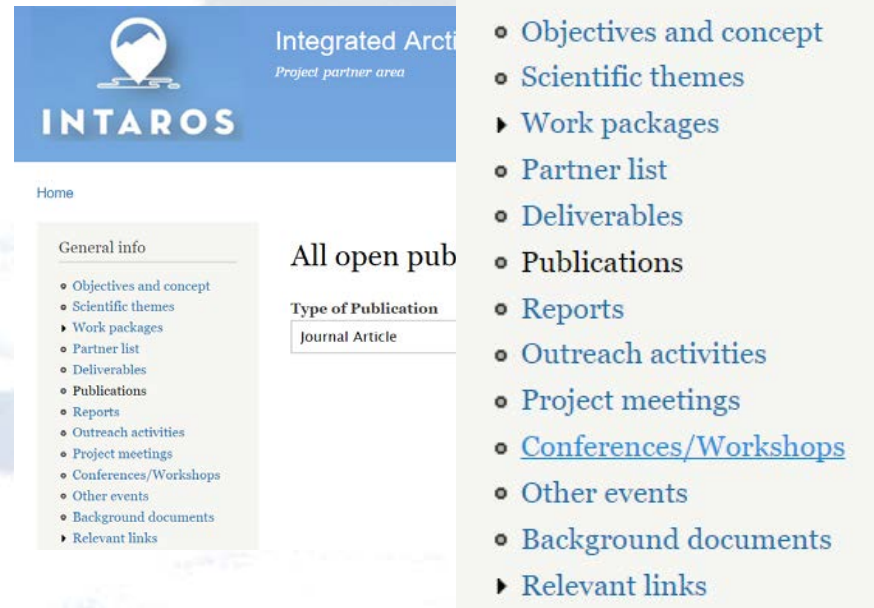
INTAROS

Integrated Arcti

Project partner area

Home

General info

- Objectives and concept
- Scientific themes
- Work packages
- Partner list
- Deliverables
- Publications
- Reports
- Outreach activities
- Project meetings
- Conferences/Workshops
- Other events
- Background documents
- Relevant links

All open pub

Type of Publication

Journal Article

- Objectives and concept
- Scientific themes
- Work packages
- Partner list
- Deliverables
- Publications
- Reports
- Outreach activities
- Project meetings
- Conferences/Workshops
- Other events
- Background documents
- Relevant links